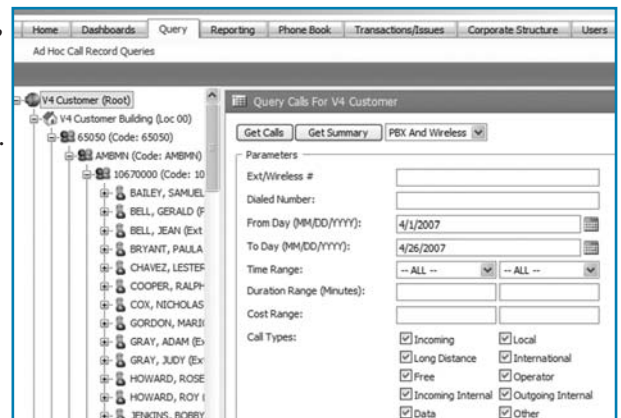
Home | Dashboards | Query | Reporting | Phone Book | Transactions/Issues | Corporate Structure | Users

Ad Hoc Call Record Queries

V4 Customer (Root)
V4 Customer Building (Loc 00)
65050 (Code: 65050)
AMBMN (Code: AMBMN)
10670000 (Code: 10
BAILEY, SAMUEL
BELL, GERALD (F
BELL, JEAN (Ext
BRYANT, PAULA
CHAVEZ, LESTER
COOPER, RALPH
COX, NICHOLAS
GORDON, MARI(
GRAY, ADAM (E
GRAY, JUDY (Ex
HOWARD, ROSE
HOWARD, ROY (
JENKINS, BOBBY

Query Calls For V4 Customer

Get Calls | Get Summary | PBX And Wireless

Parameters

Ext/Wireless #

Dialed Number:

From Day (MM/DD/YYYY): 4/1/2007

To Day (MM/DD/YYYY): 4/26/2007

Time Range: -- ALL -- | -- ALL --

Duration Range (Minutes):

Cost Range:

Call Types:
Incoming | Local
Long Distance | International
Free | Operator
Incoming Internal | Outgoing Internal
Data | Other